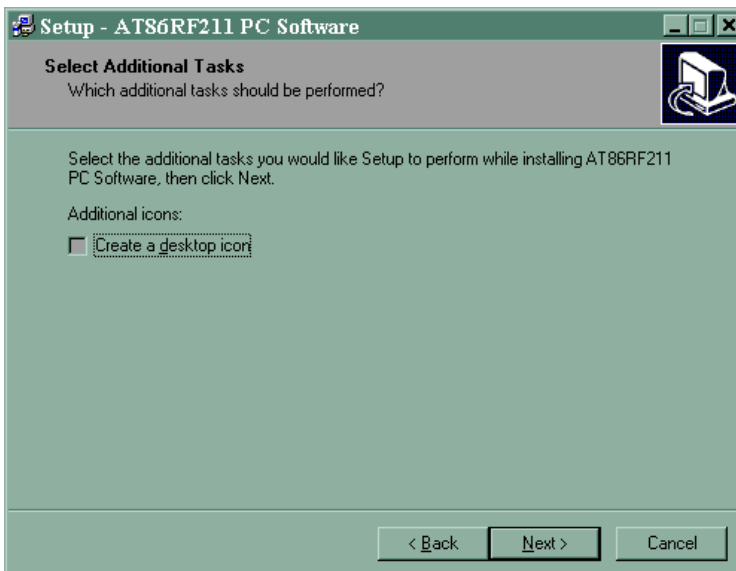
Setup - AT86RF211 PC Software

Select Additional Tasks
Which additional tasks should be performed?

Select the additional tasks you would like Setup to perform while installing AT86RF211 PC Software, then click Next.

Additional icons:

Create a desktop icon

< Back
Next >
Cancel